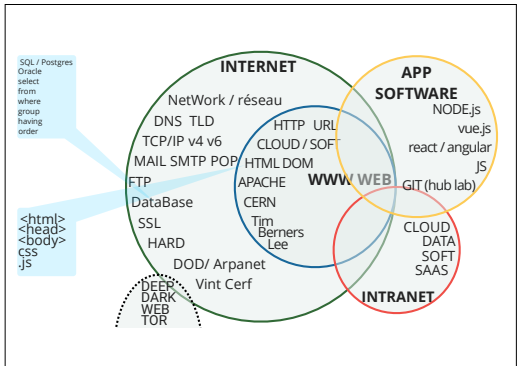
SQL / Postgres
Oracle
select
from
where
group
having
order

<html>
<head>
<body>
css
.js

INTERNET
NetWork / réseau
DNS TLD
TCP/IP v4 v6
MAIL SMTP POP
FTP
DataBase
SSL
HARD
DOD/ Arpanet
Vint Cerf

HTTP URL
CLOUD / SOFT
HTML DOM
APACHE
CERN
Tim
Berners
Lee

WWW WEB

APP
SOFTWARE
NODE.js
vue.js
react / angular
JS
GIT (hub lab)

CLOUD
DATA
SOFT
SAAS
INTRANET

DEEP
DARK
WEB
TOR